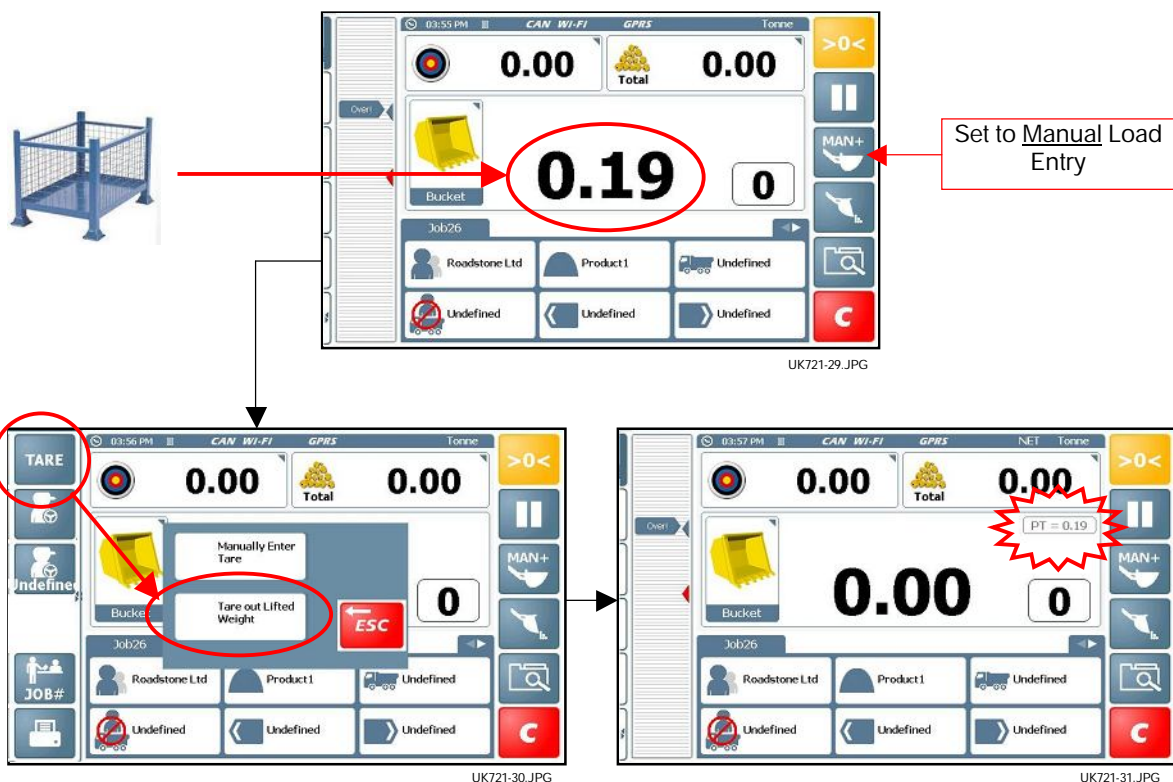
03:55 PM CAN WI-FI GPRS Tonne

>0<

0.00

Total 0.00

Overl

MAN+

Set to Manual Load Entry

Bucket

0.19

0

Job26

Roadstone Ltd

Product1

Undefined

Undefined

Undefined

Undefined

C

UK721-29.JPG

TARE

03:56 PM CAN WI-FI GPRS Tonne

0.00

Total 0.00

>0<

Undefined

Manually Enter Tare

Tare out Lifted Weight

ESC

MAN+

Bucket

0

Job26

JOB#

Roadstone Ltd

Product1

Undefined

Undefined

Undefined

Undefined

C

UK721-30.JPG

03:57 PM CAN WI-FI GPRS NET Tonne

0.00

Total 0.00

>0<

Overl

PT = 0.19

MAN+

Bucket

0.00

0

Job26

Roadstone Ltd

Product1

Undefined

Undefined

Undefined

Undefined

C

UK721-31.JPG